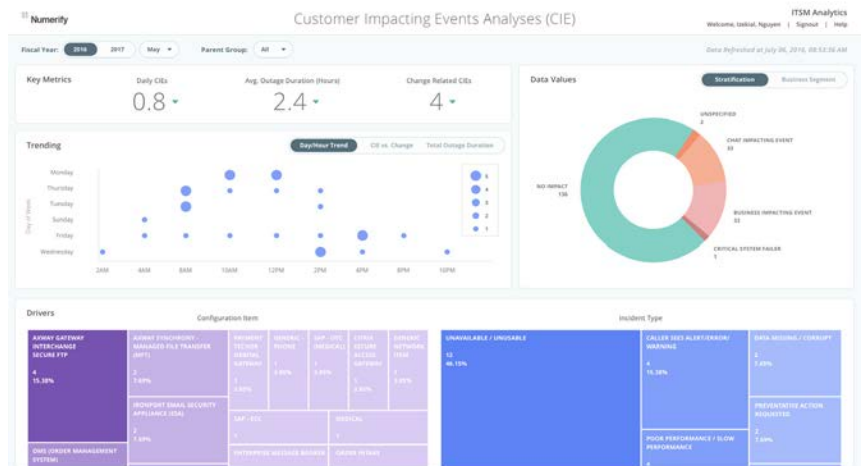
Numerify

Customer Impacting Events Analyses (CIE)

ITSM Analytics
Welcome, Izekial, Nguyen | Signout | Help

Fiscal Year: 2016 2017 May Parent Group: All

Data Refreshed at July 06, 2016, 08:53:06 AM

Key Metrics

Daily CIEs
0.8

Avg. Outage Duration (Hours)
2.4

Change Related CIEs
4

Data Values

Stratification Business Segment

UNSPECIFIED
2

CHAT IMPACTING EVENT
33

NO IMPACT
136

BUSINESS IMPACTING EVENT
33

CRITICAL SYSTEM FAILURE
1

Trending

Day/Hour Trend CIE vs. Change Total Outage Duration

Monday
Thursday
Tuesday
Sunday
Friday
Wednesday

Day of Week

2AM 4AM 8AM 10AM 12PM 2PM 4PM 8PM 10PM

5
4
3
2
1

Drivers

Configuration Item

AXWAY GATEWAY INTERCHANGE SECURE FTP
4
15.38%

AXWAY SYNCHRONY - MANAGED FILE TRANSFER (MFT)
2
7.69%

IRONPORT EMAIL SECURITY APPLIANCE (ESA)
2
7.69%

OMS (ORDER MANAGEMENT SYSTEM)

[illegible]
1
3.85%

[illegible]
1
3.85%

SAP - ETC (MEDICAL)
1
3.85%

CITRIX SECURE ACCESS GATEWAY
1
3.85%

GENERIC NETWORK ITEM
1
3.85%

SAP - ECC

MEDICAL

ENTERPRISE MESSAGE BROKER

ORDER INTAKE

Incident Type

UNAVAILABLE / UNUSABLE
12
46.15%

CALLER SEES ALERT/ERROR/WARNING
4
15.38%

DATA MISSING / CORRUPT
2
7.69%

PREVENTATIVE ACTION REQUESTED
2
7.69%

POOR PERFORMANCE / SLOW PERFORMANCE